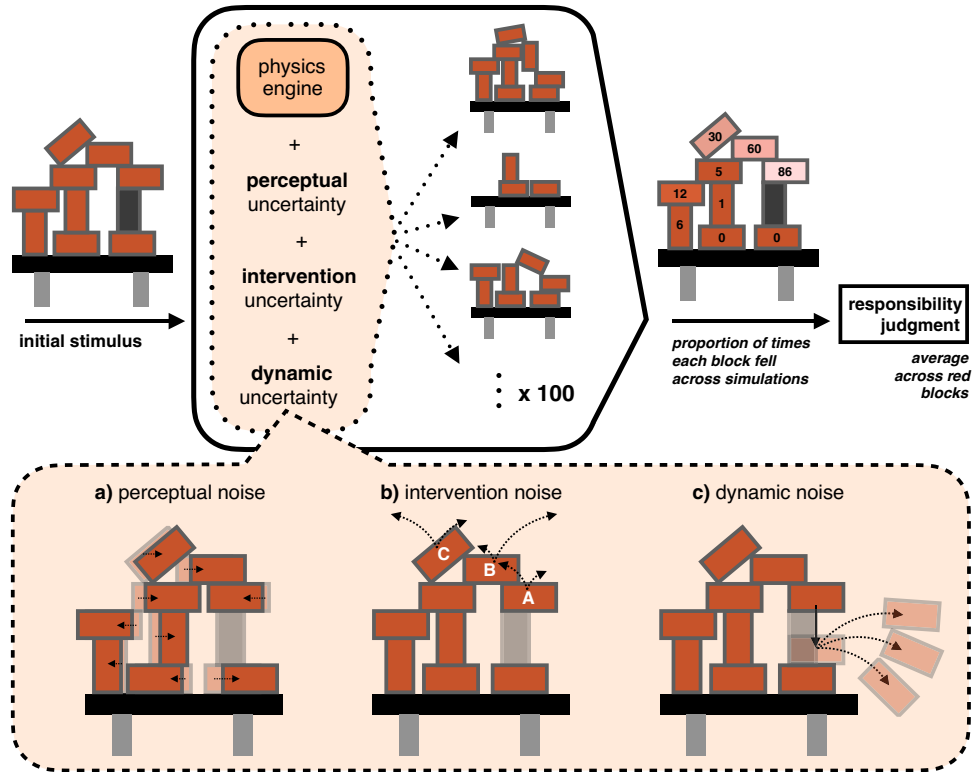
initial stimulus

physics engine

+

**perceptual** uncertainty

+

**intervention** uncertainty

+

**dynamic** uncertainty

x 100

30

60

5

86

12

1

6

0

0

proportion of times each block fell across simulations

responsibility judgment

average across red blocks

**a)** perceptual noise

**b)** intervention noise

C

B

A

**c)** dynamic noise